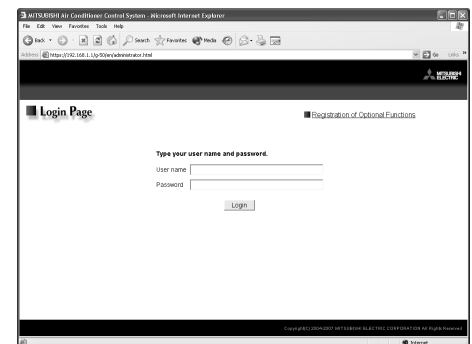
MITSUBISHI Air Conditioner Control System - Microsoft Internet Explorer

File Edit View Favorites Tools Help

Back Search Favorites Media

Address https://192.168.1.1/g-50/en/administrator.html

Go Links

MITSUBISHI ELECTRIC

Login Page

Registration of Optional Functions

Type your user name and password.

User name

Password

Login

Copyright(C) 2004-2007 MITSUBISHI ELECTRIC CORPORATION All Rights Reserved.

Internet